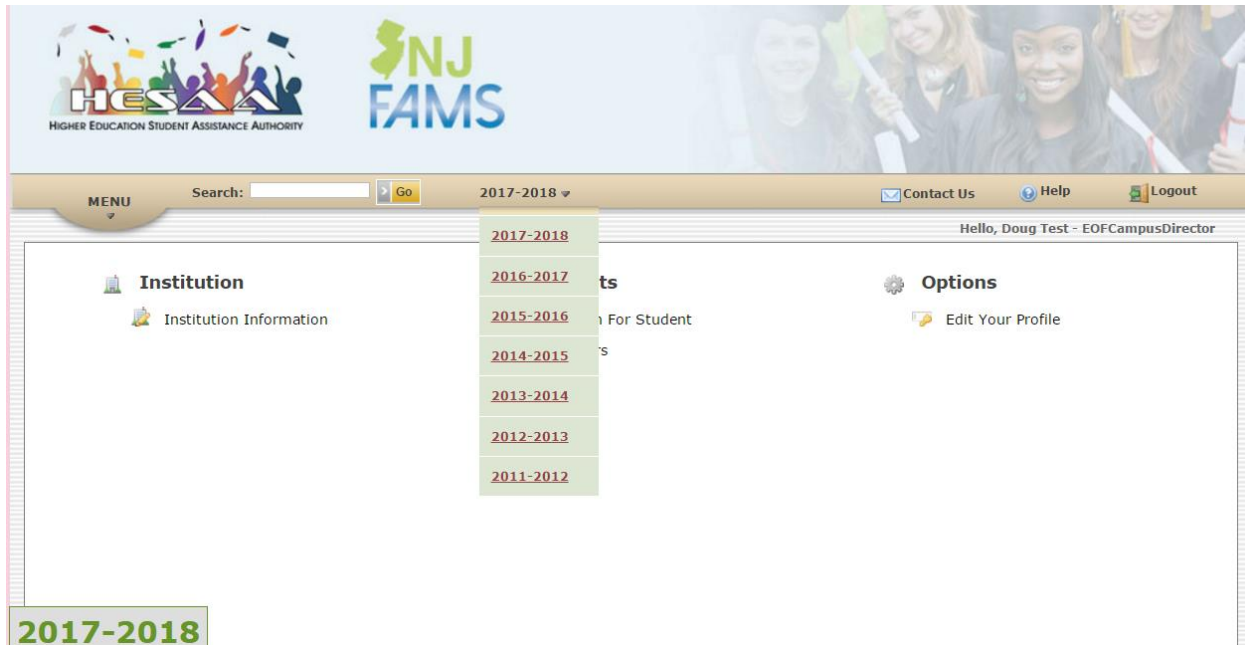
HESAA
HIGHER EDUCATION STUDENT ASSISTANCE AUTHORITY

NJ FAMS

MENU

Search: Go

2017-2018

Contact Us Help Logout

Hello, Doug Test - EOFCampusDirector

2017-2018
2016-2017
2015-2016
2014-2015
2013-2014
2012-2013
2011-2012

Institution

Institution Information

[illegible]ts

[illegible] For Student

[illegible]s

Options

Edit Your Profile

2017-2018